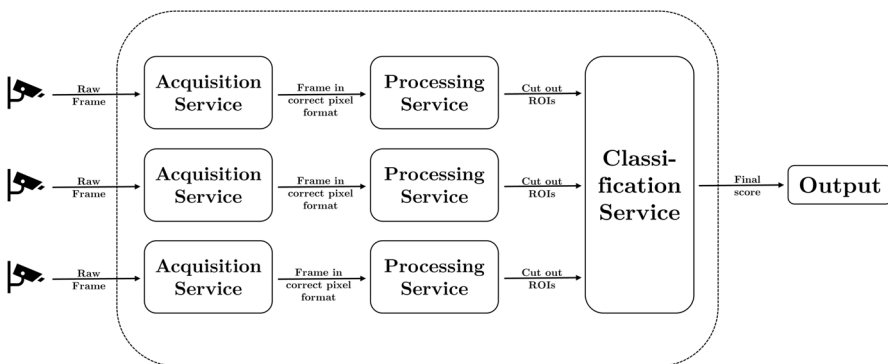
Raw Frame

Acquisition Service

Frame in correct pixel format

Processing Service

Cut out ROIs

Raw Frame

Acquisition Service

Frame in correct pixel format

Processing Service

Cut out ROIs

Raw Frame

Acquisition Service

Frame in correct pixel format

Processing Service

Cut out ROIs

Classification Service

Final score

Output